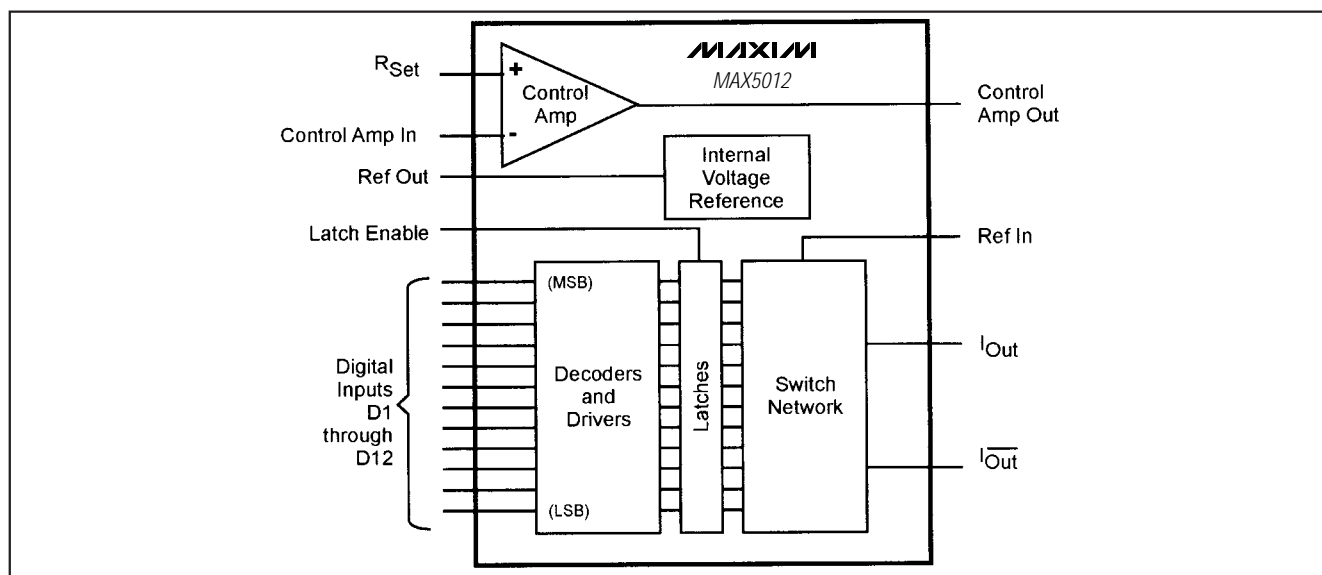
MAXIM
MAX5012

$R_{Set}$

+

Control Amp

-

Control Amp In

Control Amp Out

Ref Out

Internal Voltage Reference

Latch Enable

Ref In

(MSB)

Digital Inputs D1 through D12

Decoders and Drivers

Latches

Switch Network

$I_{Out}$

$I_{\overline{Out}}$

(LSB)